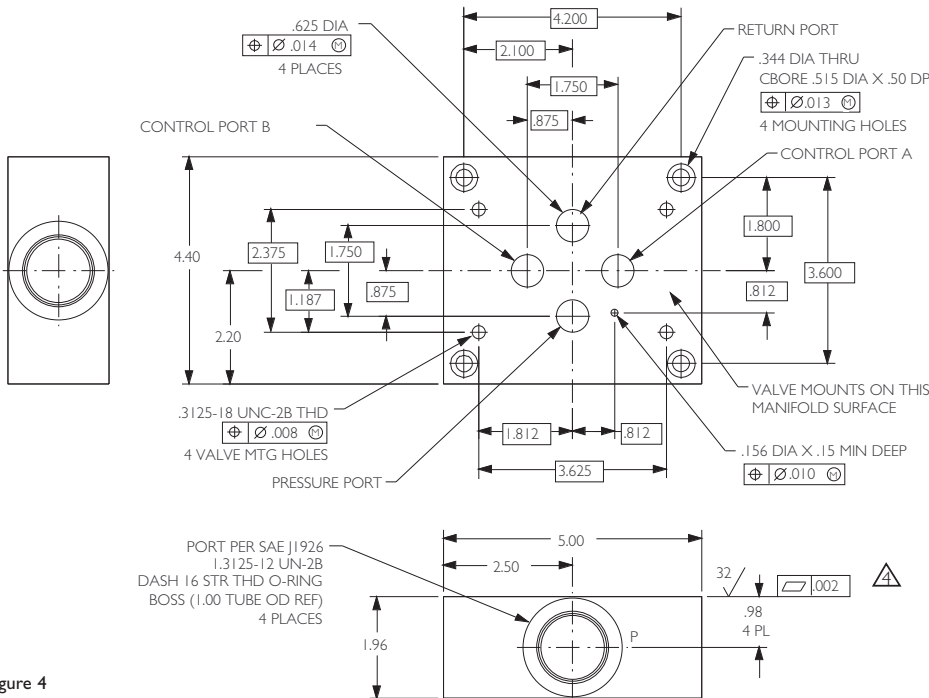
.625 DIA
$\oplus$ | Ø .014 Ⓜ
4 PLACES

4.200

2.100

1.750

.875

RETURN PORT

.344 DIA THRU
CBORE .515 DIA X .50 DP
$\oplus$ | Ø.013 Ⓜ
4 MOUNTING HOLES

CONTROL PORT B

CONTROL PORT A

4.40

2.375

1.750

1.187

.875

2.20

1.800

3.600

.812

VALVE MOUNTS ON THIS
MANIFOLD SURFACE

.3125-18 UNC-2B THD
$\oplus$ | Ø .008 Ⓜ
4 VALVE MTG HOLES

1.812

.812

.156 DIA X .15 MIN DEEP
$\oplus$ | Ø.010 Ⓜ

PRESSURE PORT

3.625

PORT PER SAE J1926
1.3125-12 UN-2B
DASH 16 STR THD O-RING
BOSS (1.00 TUBE OD REF)
4 PLACES

5.00

2.50

32

.002

4

.98
4 PL

1.96

P

gure 4